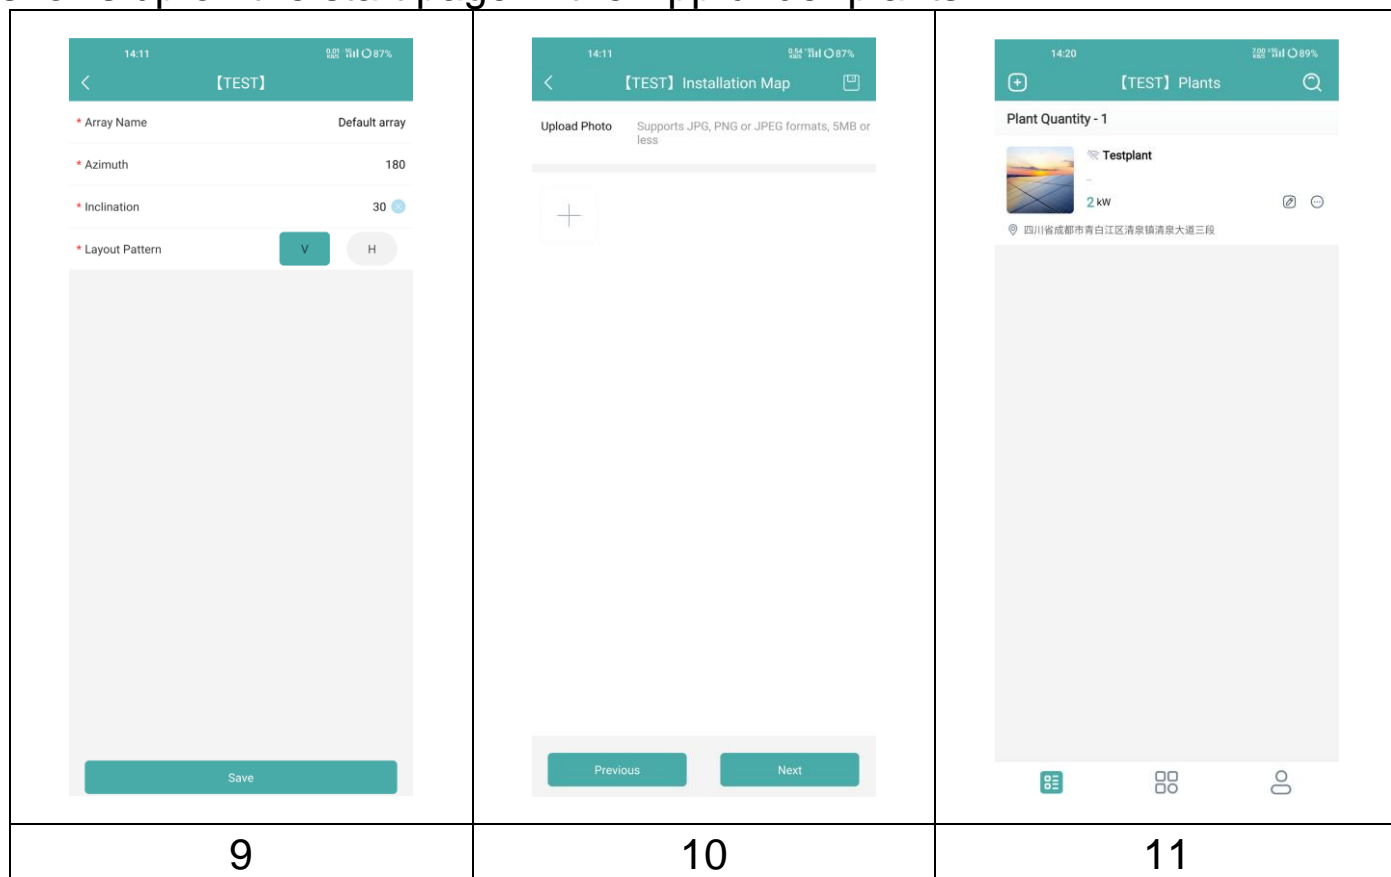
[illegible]

| 14:11 0.01 KB/s 87% 【TEST】 * Array Name Default array * Azimuth 180 * Inclination 30 * Layout Pattern V H Save | 14:11 0.54 KB/s 87% 【TEST】 Installation Map Upload Photo Supports JPG, PNG or JPEG formats, 5MB or less Previous Next | 14:20 7.00 KB/s 89% 【TEST】 Plants Plant Quantity - 1 Testplant - 2 kW 四川省成都市青白江区清泉镇清泉大道三段 |
|---|---|---|
| 9 | 10 | 11 |